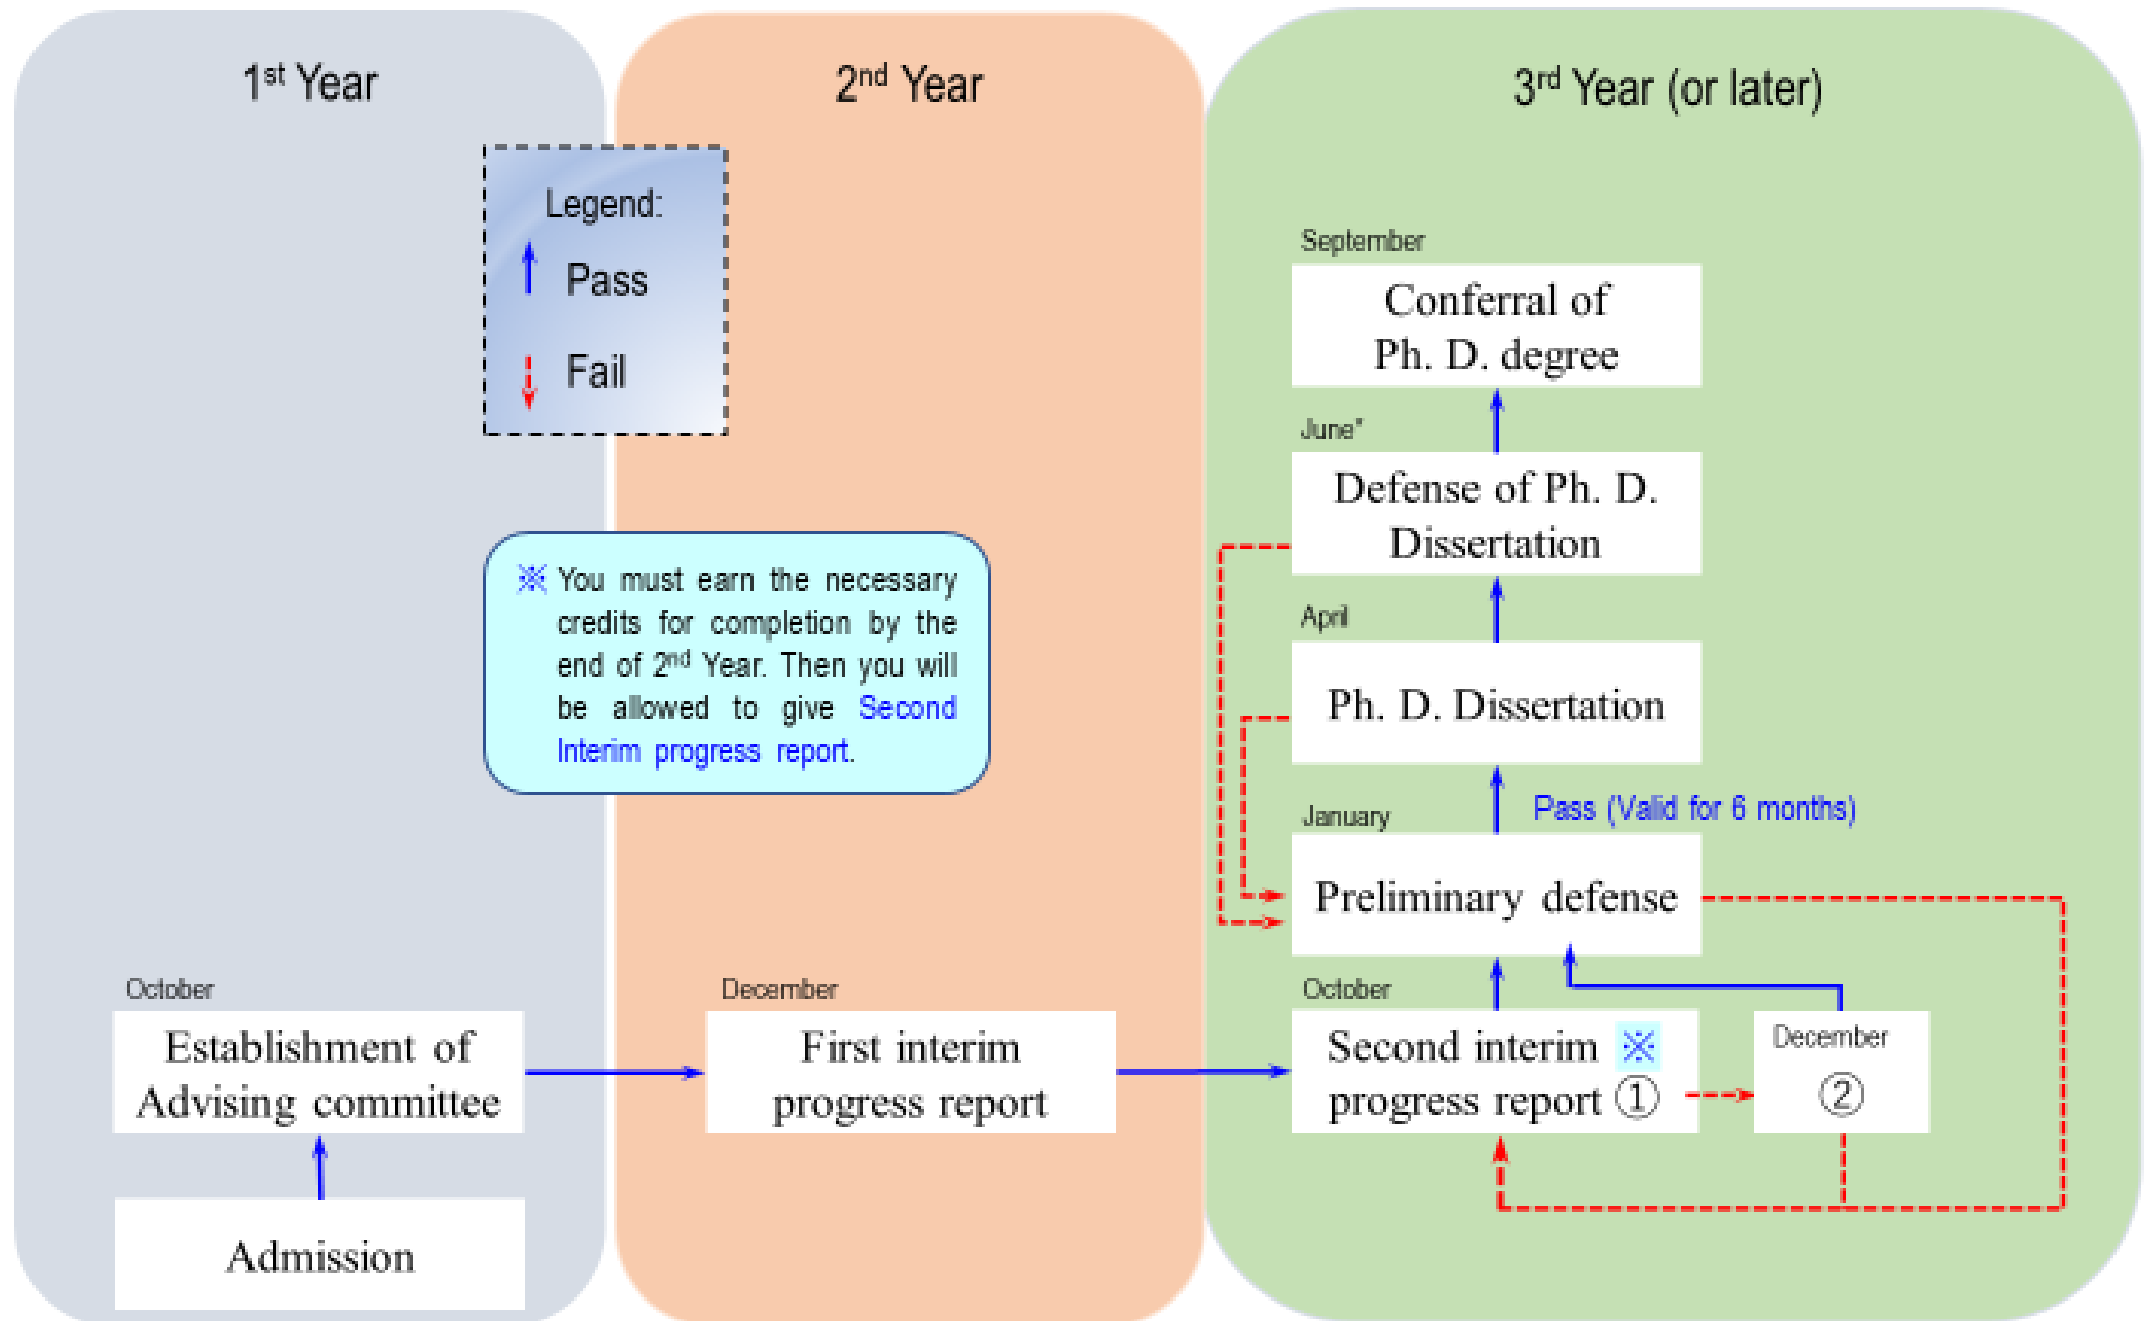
1$^{st}$ Year

2$^{nd}$ Year

3$^{rd}$ Year (or later)

Legend:

Pass

Fail

※ You must earn the necessary credits for completion by the end of 2$^{nd}$ Year. Then you will be allowed to give Second Interim progress report.

September

Conferral of Ph. D. degree

June*

Defense of Ph. D. Dissertation

April

Ph. D. Dissertation

Pass (Valid for 6 months)

January

Preliminary defense

October

Establishment of Advising committee

Admission

December

First interim progress report

October

Second interim ※ progress report ①

December

②